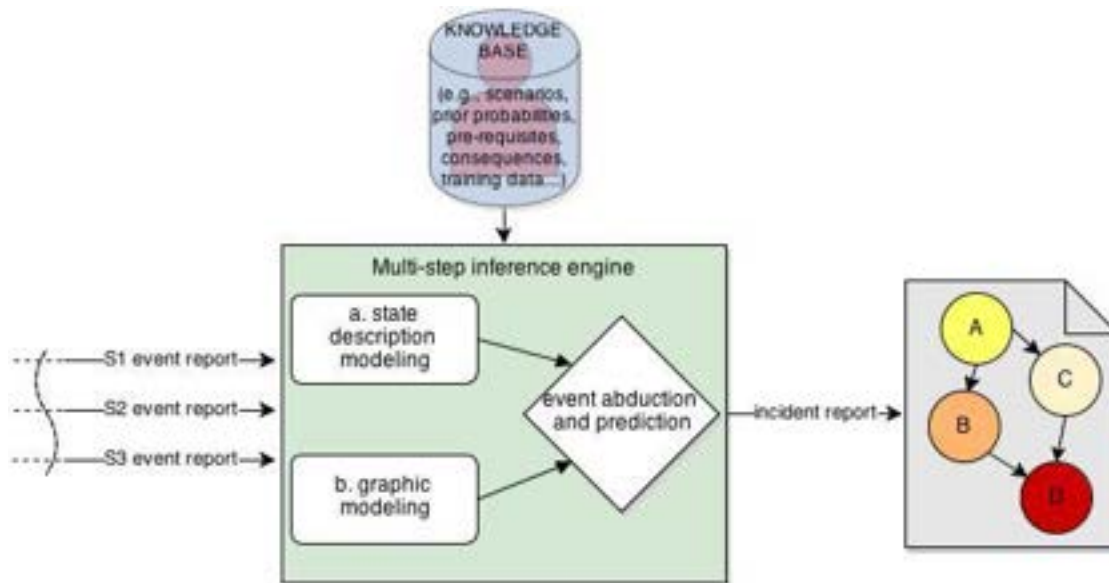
KNOWLEDGE BASE

(e.g., scenarios, prior probabilities, pre-requisites, consequences, training data...)

Multi-step inference engine

a. state description modeling

b. graphic modeling

event abduction and prediction

S1 event report

S2 event report

S3 event report

incident report

A

B

C

D